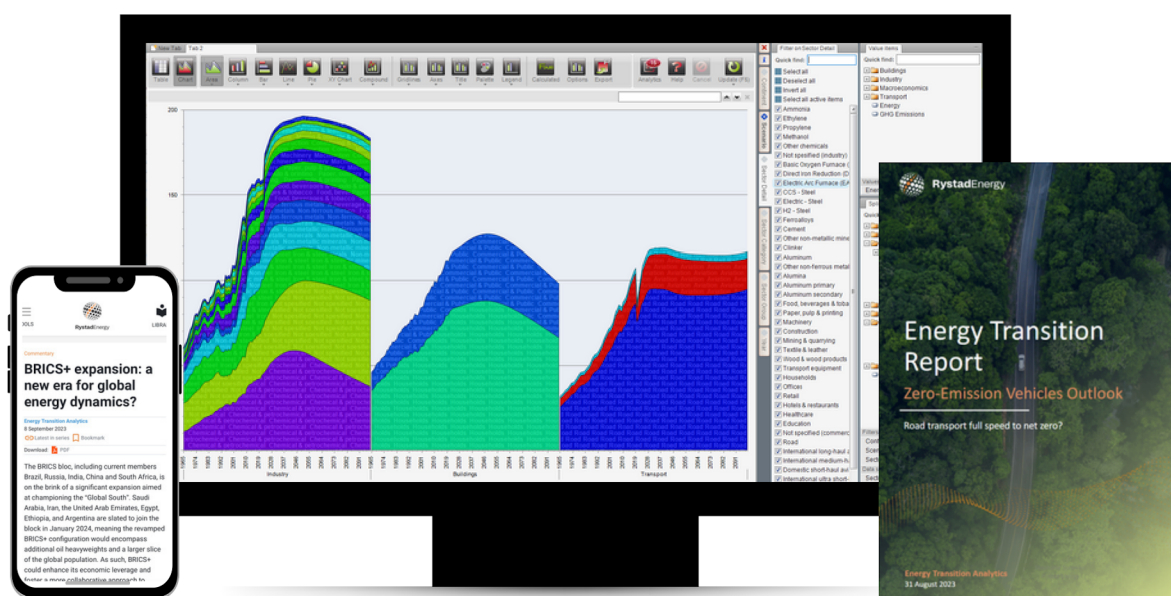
New Tab | Tab-2

Table Chart Area Column Bar Line Pie XY Chart Composite Gridlines Axes Title Palette Legend Calculated Options Export Analytics Help Cancel Update (F5)

200

150

Industry

Buildings

Transport

Filter on Sector Detail

Quick find:

Select all
Deselect all
Invert all
Select all active items
Ammonia
Ethylene
Propylene
Methanol
Other chemicals
Not specified (industry)
Basic Oxygen Furnace (
Direct Iron Reduction (D
Electric Arc Furnace (EA
CCS - Steel
Electric - Steel
H2 - Steel
Ferroalloys
Cement
Other non-metallic mine
Clinker
Aluminum
Other non-ferrous metal
Alumina
Aluminum primary
Aluminum secondary
Food, beverages & toba
Paper, pulp & printing
Machinery
Construction
Mining & quarrying
Textile & leather
Wood & wood products
Transport equipment
Households
Offices
Retail
Hotels & restaurants
Healthcare
Education
Not specified (commerc
Road
International long-haul
International medium-h
Domestic short-haul avi
International ultra short-

Value items

Quick find:

Buildings
Industry
Macroeconomics
Transport
Energy
GHG Emissions

Contin
Scenario
Sector Detail
Sector Category
Sector Group
Year

RystadEnergy

Energy Transition Report

Zero-Emission Vehicles Outlook

Road transport full speed to net zero?

Energy Transition Analytics
31 August 2023

RystadEnergy

TOOLS

LIBRA

Commentary

BRICS+ expansion: a new era for global energy dynamics?

Energy Transition Analytics
8 September 2023

Latest in series  Bookmark

Download: PDF

The BRICS bloc, including current members Brazil, Russia, India, China and South Africa, is on the brink of a significant expansion aimed at championing the "Global South". Saudi Arabia, Iran, the United Arab Emirates, Egypt, Ethiopia, and Argentina are slated to join the block in January 2024, meaning the revamped BRICS+ configuration would encompass additional oil heavyweights and a larger slice of the global population. As such, BRICS+ could enhance its economic leverage and foster a more collaborative approach to